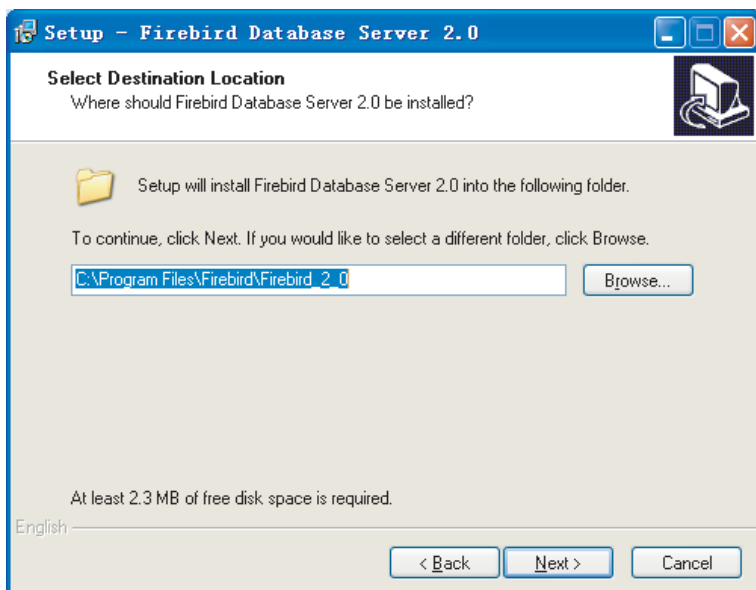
Setup - Firebird Database Server 2.0

Select Destination Location
Where should Firebird Database Server 2.0 be installed?

Setup will install Firebird Database Server 2.0 into the following folder.

To continue, click Next. If you would like to select a different folder, click Browse.

C:\Program Files\Firebird\Firebird_2_0

Browse...

At least 2.3 MB of free disk space is required.

English

< Back

Next >

Cancel